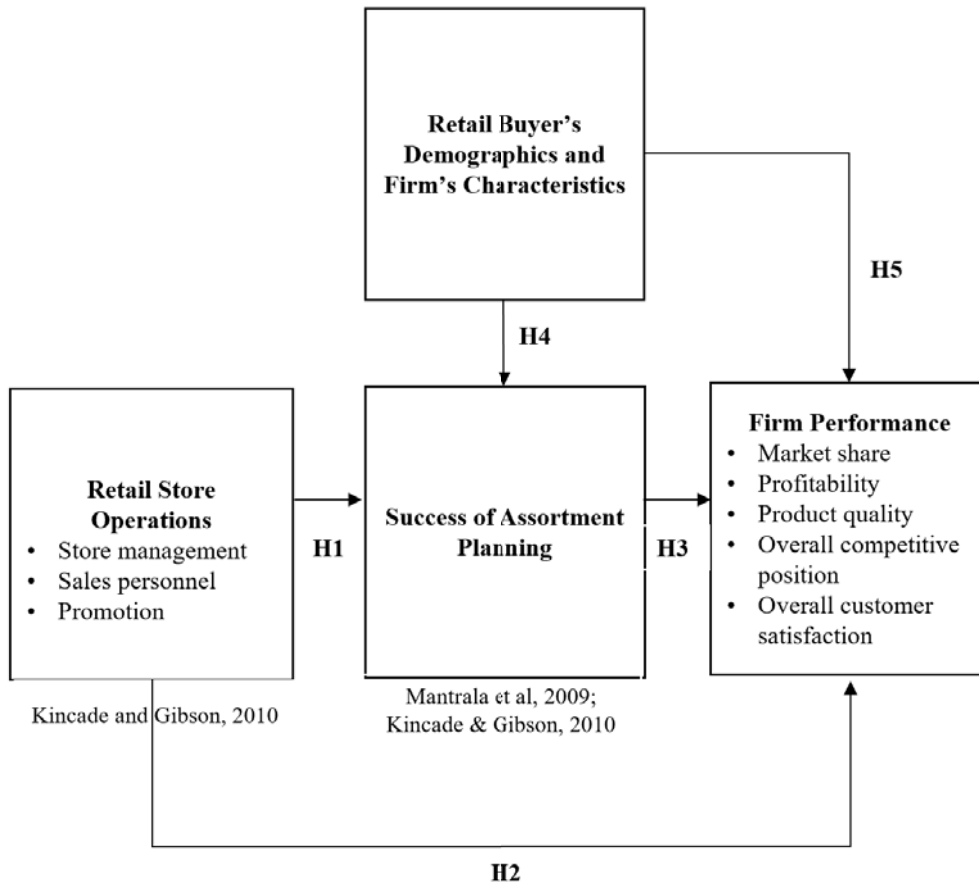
Retail Buyer's Demographics and Firm's Characteristics

H5

H4

Retail Store Operations
• Store management
• Sales personnel
• Promotion

H1

Success of Assortment Planning

H3

Firm Performance
• Market share
• Profitability
• Product quality
• Overall competitive position
• Overall customer satisfaction

Kincade and Gibson, 2010

Mantrala et al, 2009; Kincade & Gibson, 2010

H2